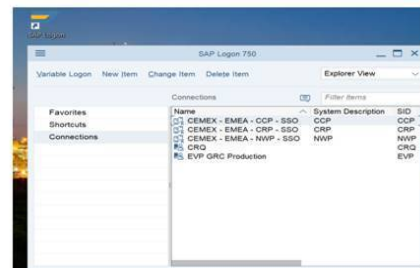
SAP Logon

SAP Logon 750

Variable Logon New Item Change Item Delete Item

Explorer View

Connections

Filter items

Favorites
Shortcuts
Connections

| Name | System Description | SID |
|---|---|---|
| CEMEX - EMEA - CCP - SSO | CCP | CCP |
| CEMEX - EMEA - CRP - SSO | CRP | CRP |
| CEMEX - EMEA - NWP - SSO | NWP | NWP |
| CRQ | | CRQ |
| EVP GRC Production | | EVP |